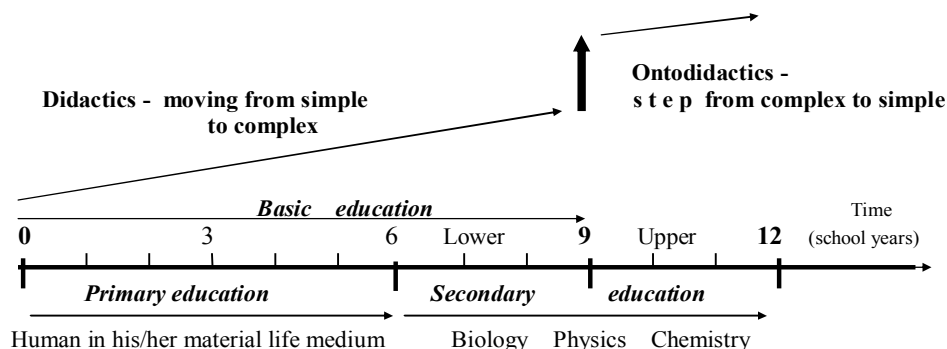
Didactics - moving from simple to complex

Ontodidactics - s t e p from complex to simple

Basic education

Time (school years)

0 3 6 Lower 9 Upper 12

Primary education

Secondary education

Human in his/her material life medium

Biology Physics Chemistry